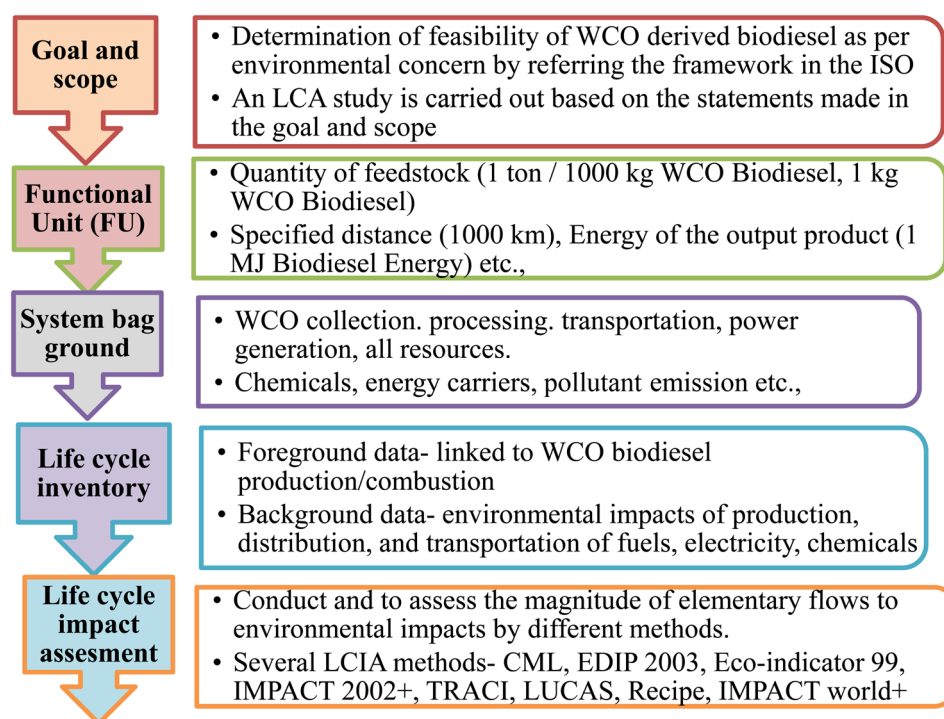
Goal and scope

• Determination of feasibility of WCO derived biodiesel as per environmental concern by referring the framework in the ISO
• An LCA study is carried out based on the statements made in the goal and scope

Functional Unit (FU)

• Quantity of feedstock (1 ton / 1000 kg WCO Biodiesel, 1 kg WCO Biodiesel)
• Specified distance (1000 km), Energy of the output product (1 MJ Biodiesel Energy) etc.,

System bag ground

• WCO collection. processing. transportation, power generation, all resources.
• Chemicals, energy carriers, pollutant emission etc.,

Life cycle inventory

• Foreground data- linked to WCO biodiesel production/combustion
• Background data- environmental impacts of production, distribution, and transportation of fuels, electricity, chemicals

Life cycle impact assesment

• Conduct and to assess the magnitude of elementary flows to environmental impacts by different methods.
• Several LCIA methods- CML, EDIP 2003, Eco-indicator 99, IMPACT 2002+, TRACI, LUCAS, Recipe, IMPACT world+